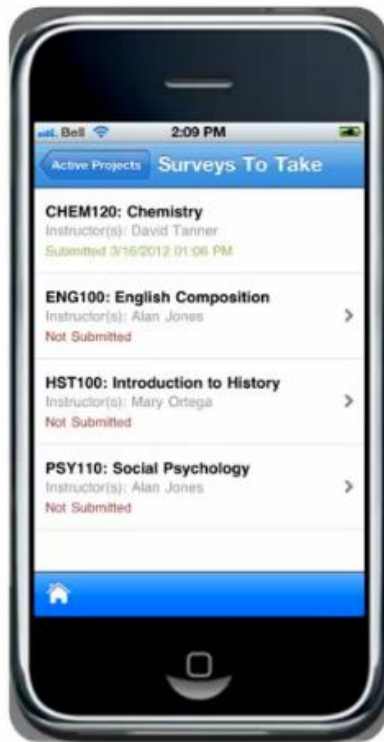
Bell 2:09 PM

Active Projects Surveys To Take

CHEM120: Chemistry
Instructor(s): David Tanner
Submitted 3/16/2012 01:06 PM

ENG100: English Composition
Instructor(s): Alan Jones
Not Submitted

HST100: Introduction to History
Instructor(s): Mary Ortega
Not Submitted

PSY110: Social Psychology
Instructor(s): Alan Jones
Not Submitted